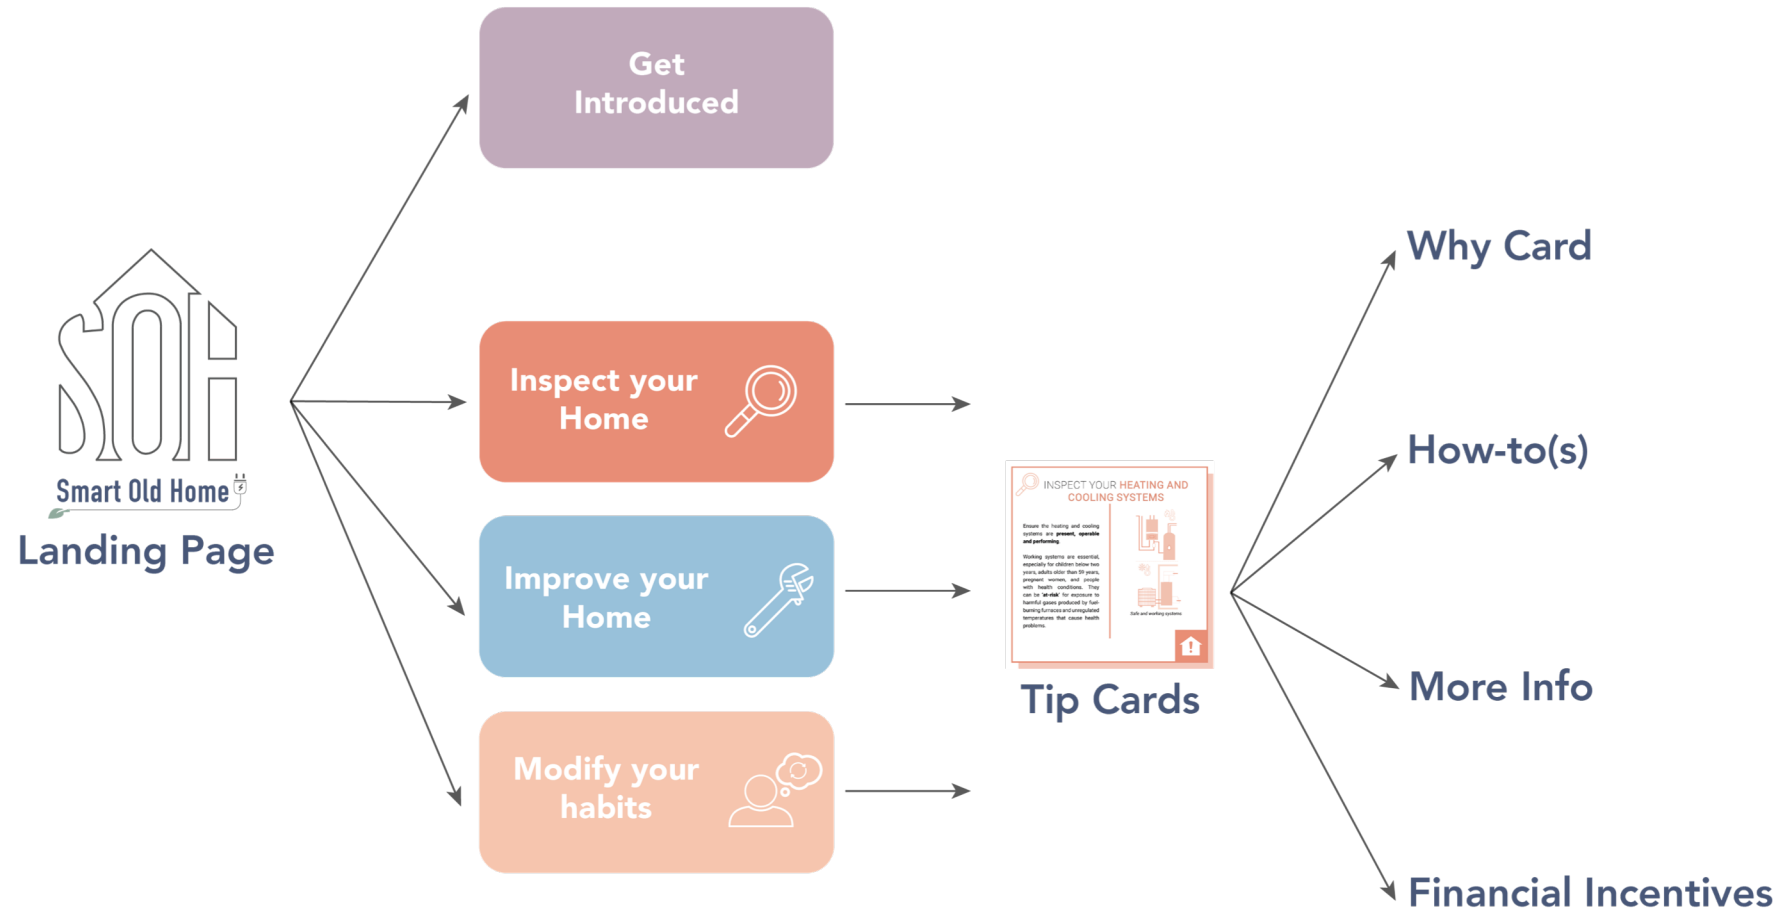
SOH
Smart Old Home
Landing Page

Get Introduced

Inspect your Home

Improve your Home

Modify your habits

INSPECT YOUR HEATING AND COOLING SYSTEMS

Ensure the heating and cooling systems are present, operable and performing.

Working systems are essential, especially for children below two years, adults older than 59 years, pregnant women, and people with health conditions. They can be 'at-risk' for exposure to harmful gases produced by fuel-burning furnaces and unregulated temperatures that cause health problems.

Safe and working systems

Tip Cards

Why Card

How-to(s)

More Info

Financial Incentives